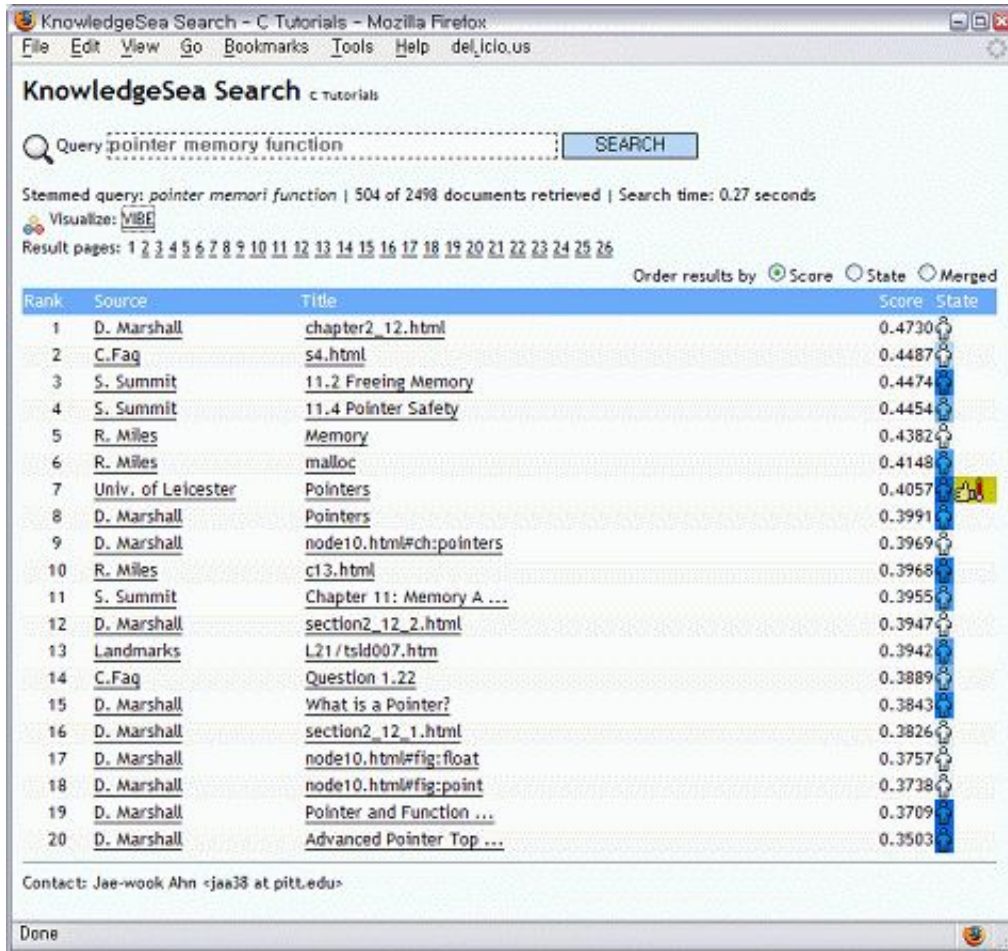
KnowledgeSea Search - C Tutorials - Mozilla Firefox

File Edit View Go Bookmarks Tools Help del.icio.us

KnowledgeSea Search C Tutorials

Query pointer memory function SEARCH

Stemmed query: pointer memori function | 504 of 2498 documents retrieved | Search time: 0.27 seconds

Visualize: VIBE

Result pages: 1 2 3 4 5 6 7 8 9 10 11 12 13 14 15 16 17 18 19 20 21 22 23 24 25 26

Order results by Score State Merged

| Rank | Source | Title | Score | State |
|---|---|---|---|---|
| 1 | D. Marshall | chapter2_12.html | 0.4730 | |
| 2 | C.Faq | s4.html | 0.4487 | |
| 3 | S. Summit | 11.2 Freeing Memory | 0.4474 | |
| 4 | S. Summit | 11.4 Pointer Safety | 0.4454 | |
| 5 | R. Miles | Memory | 0.4382 | |
| 6 | R. Miles | malloc | 0.4148 | |
| 7 | Univ. of Leicester | Pointers | 0.4057 | |
| 8 | D. Marshall | Pointers | 0.3991 | |
| 9 | D. Marshall | node10.html#ch:pointers | 0.3969 | |
| 10 | R. Miles | c13.html | 0.3968 | |
| 11 | S. Summit | Chapter 11: Memory A ... | 0.3955 | |
| 12 | D. Marshall | section2_12_2.html | 0.3947 | |
| 13 | Landmarks | L21/tsld007.htm | 0.3942 | |
| 14 | C.Faq | Question 1.22 | 0.3889 | |
| 15 | D. Marshall | What is a Pointer? | 0.3843 | |
| 16 | D. Marshall | section2_12_1.html | 0.3826 | |
| 17 | D. Marshall | node10.html#fig:float | 0.3757 | |
| 18 | D. Marshall | node10.html#fig:point | 0.3738 | |
| 19 | D. Marshall | Pointer and Function ... | 0.3709 | |
| 20 | D. Marshall | Advanced Pointer Top ... | 0.3503 | |

Contact: Jae-wook Ahn <jaa38 at pitt.edu>

Done